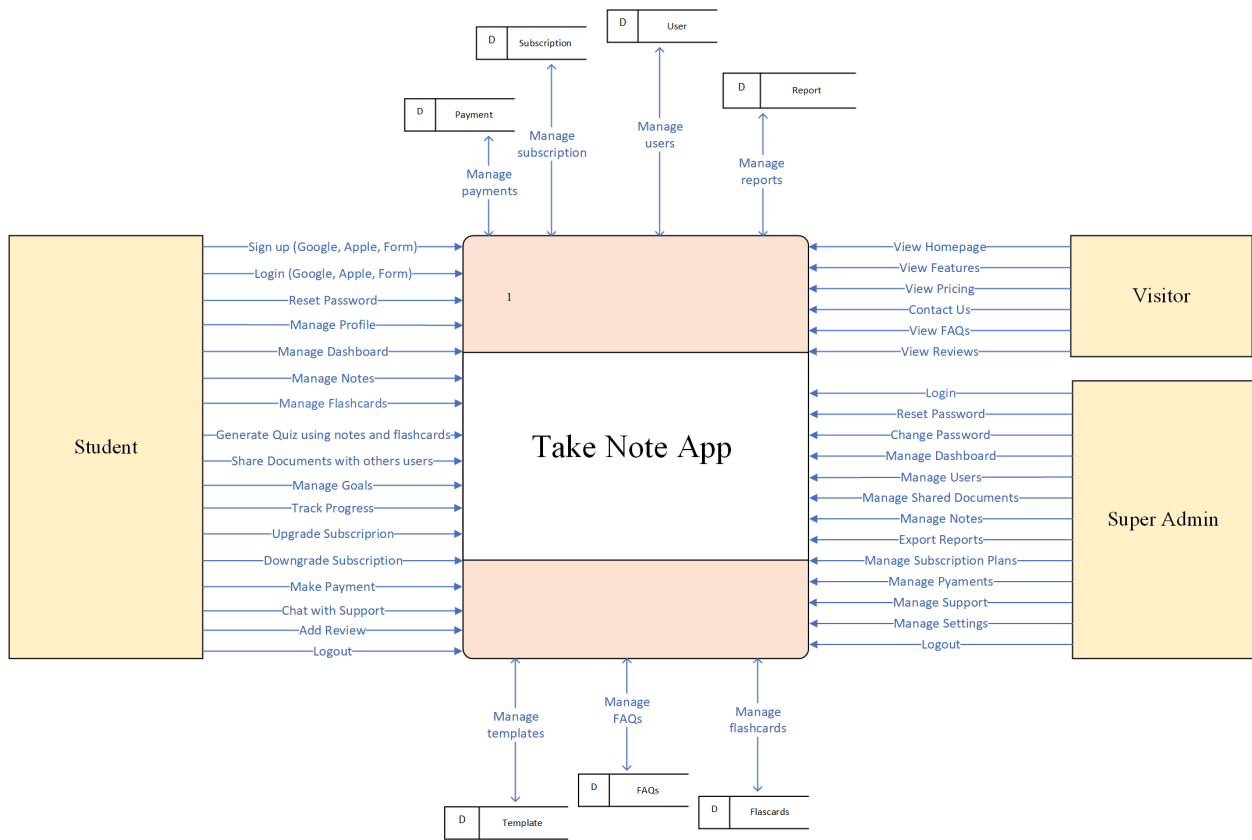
D | User

D | Subscription

D | Report

D | Payment

Manage subscription

Manage users

Manage payments

Manage reports

Student

Sign up (Google, Apple, Form)
Login (Google, Apple, Form)
Reset Password
Manage Profile
Manage Dashboard
Manage Notes
Manage Flashcards
Generate Quiz using notes and flashcards
Share Documents with others users
Manage Goals
Track Progress
Upgrade Subscriprion
Downgrade Subscription
Make Payment
Chat with Support
Add Review
Logout

1

Take Note App

Visitor

View Homepage
View Features
View Pricing
Contact Us
View FAQs
View Reviews

Super Admin

Login
Reset Password
Change Password
Manage Dashboard
Manage Users
Manage Shared Documents
Manage Notes
Export Reports
Manage Subscription Plans
Manage Pyaments
Manage Support
Manage Settings
Logout

Manage templates

Manage FAQs

Manage flashcards

D | FAQs

D | Flascards

D | Template